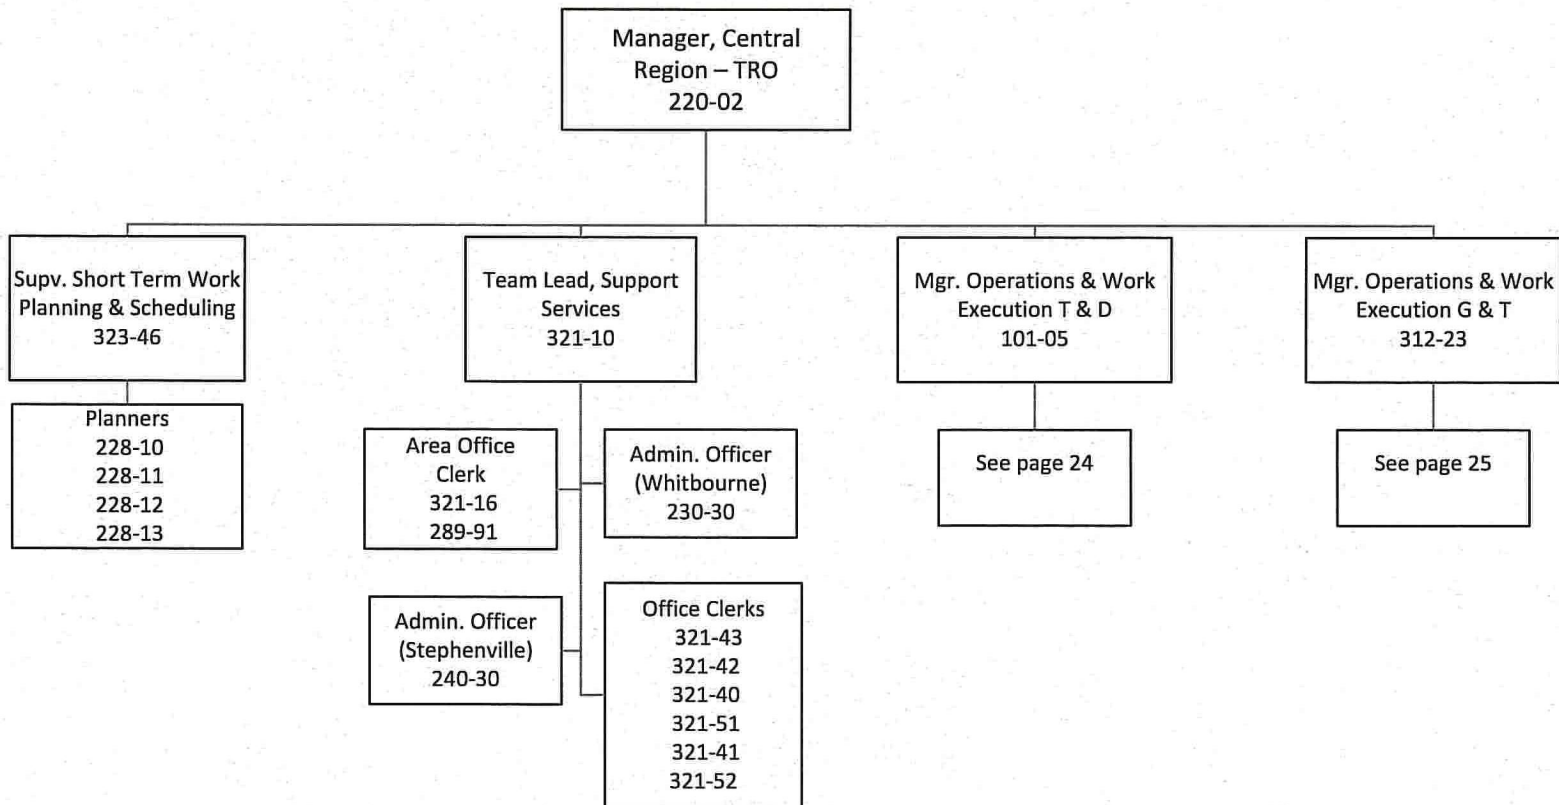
Manager, Central Region – TRO
220-02

Supv. Short Term Work Planning & Scheduling
323-46

Planners
228-10
228-11
228-12
228-13

Team Lead, Support Services
321-10

Area Office Clerk
321-16
289-91

Admin. Officer (Whitbourne)
230-30

Admin. Officer (Stephenville)
240-30

Office Clerks
321-43
321-42
321-40
321-51
321-41
321-52

Mgr. Operations & Work Execution T & D
101-05

See page 24

Mgr. Operations & Work Execution G & T
312-23

See page 25